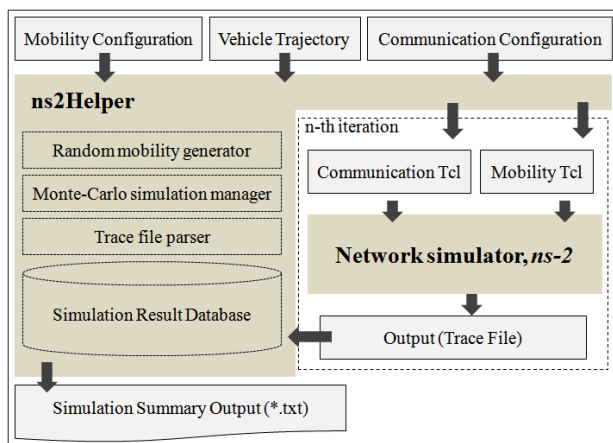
Mobility Configuration

Vehicle Trajectory

Communication Configuration

ns2Helper

n-th iteration

Random mobility generator

Monte-Carlo simulation manager

Trace file parser

Simulation Result Database

Communication Tcl

Mobility Tcl

Network simulator, ns-2

Output (Trace File)

Simulation Summary Output (*.txt)